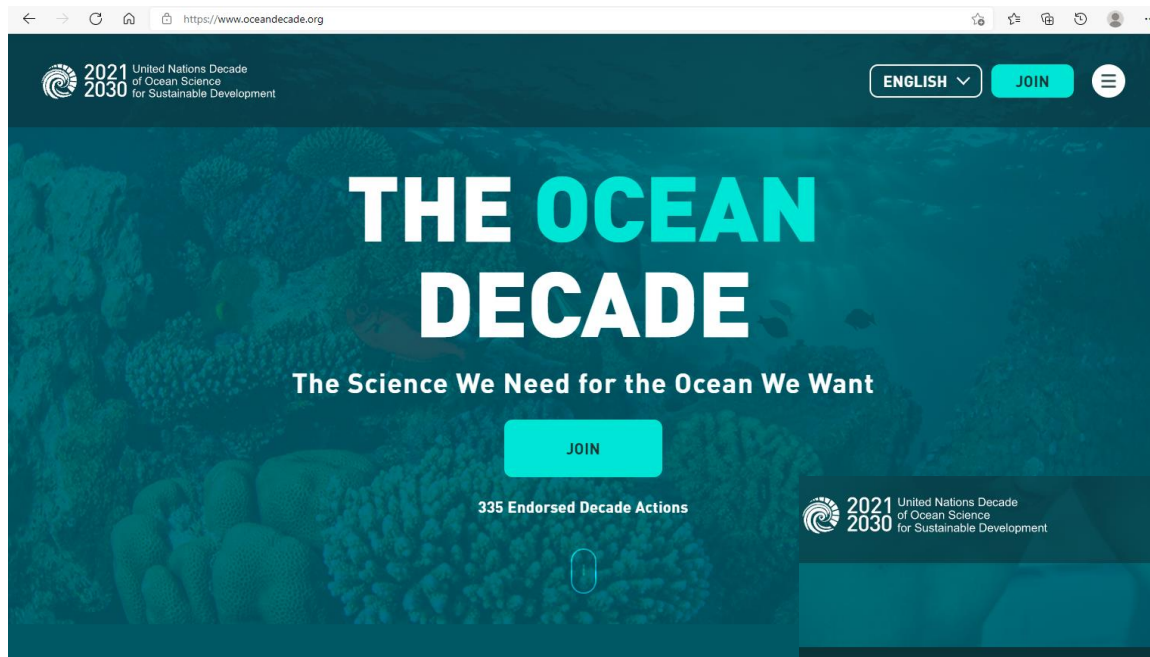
https://www.oceandecade.org

2021 2030 United Nations Decade of Ocean Science for Sustainable Development

ENGLISH

JOIN

THE OCEAN DECADE

The Science We Need for the Ocean We Want

JOIN

335 Endorsed Decade Actions

2021 2030 United Nations Decade of Ocean Science for Sustainable Development